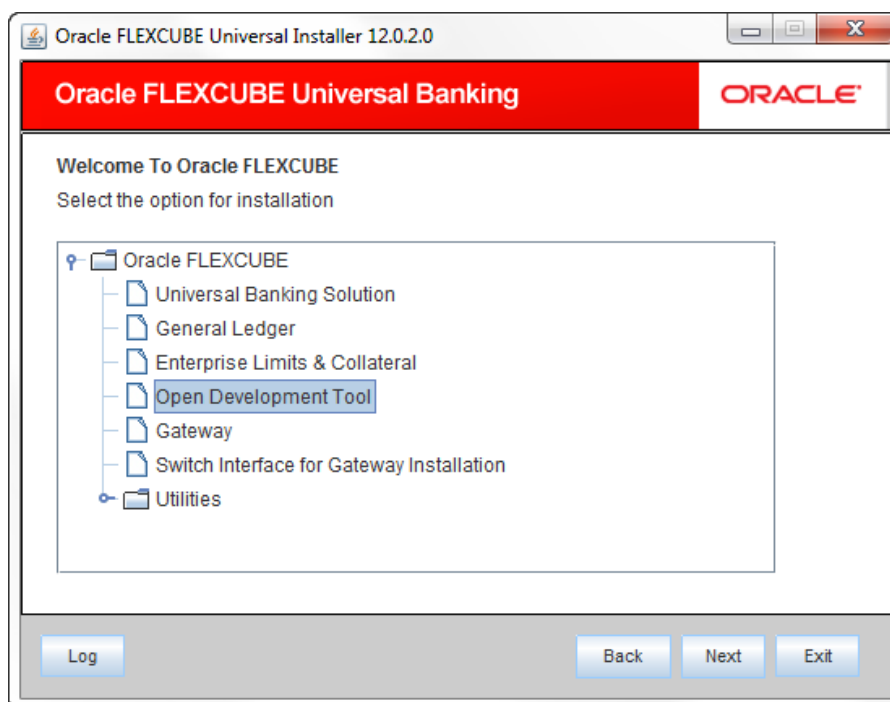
Oracle FLEXCUBE Universal Installer 12.0.2.0

Oracle FLEXCUBE Universal Banking

ORACLE

Welcome To Oracle FLEXCUBE

Select the option for installation

Oracle FLEXCUBE
Universal Banking Solution
General Ledger
Enterprise Limits & Collateral
Open Development Tool
Gateway
Switch Interface for Gateway Installation
Utilities

Log

Back

Next

Exit